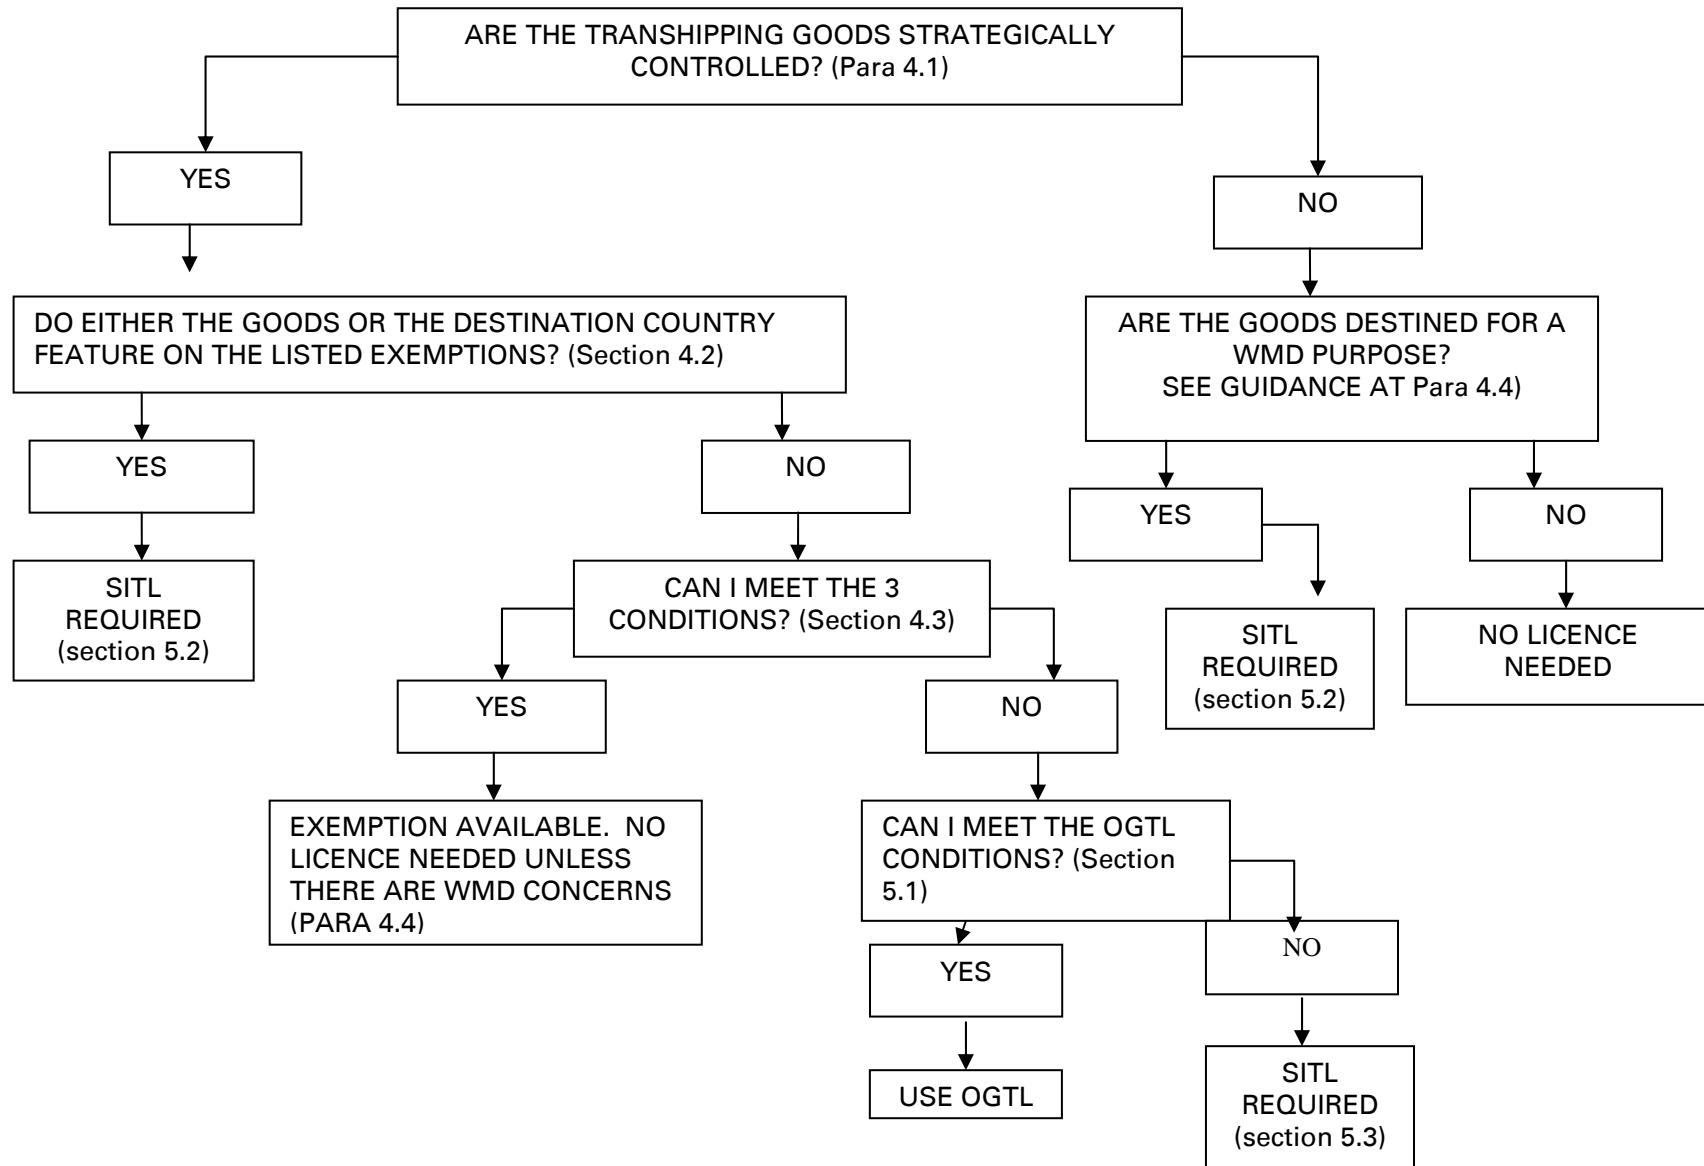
ARE THE TRANSHIPPING GOODS STRATEGICALLY CONTROLLED? (Para 4.1)

YES

DO EITHER THE GOODS OR THE DESTINATION COUNTRY FEATURE ON THE LISTED EXEMPTIONS? (Section 4.2)

YES

SITL REQUIRED (section 5.2)

NO

CAN I MEET THE 3 CONDITIONS? (Section 4.3)

YES

EXEMPTION AVAILABLE. NO LICENCE NEEDED UNLESS THERE ARE WMD CONCERNS (PARA 4.4)

NO

CAN I MEET THE OGTL CONDITIONS? (Section 5.1)

YES

USE OGTL

NO

SITL REQUIRED (section 5.3)

NO

ARE THE GOODS DESTINED FOR A WMD PURPOSE? SEE GUIDANCE AT Para 4.4)

YES

SITL REQUIRED (section 5.2)

NO

NO LICENCE NEEDED